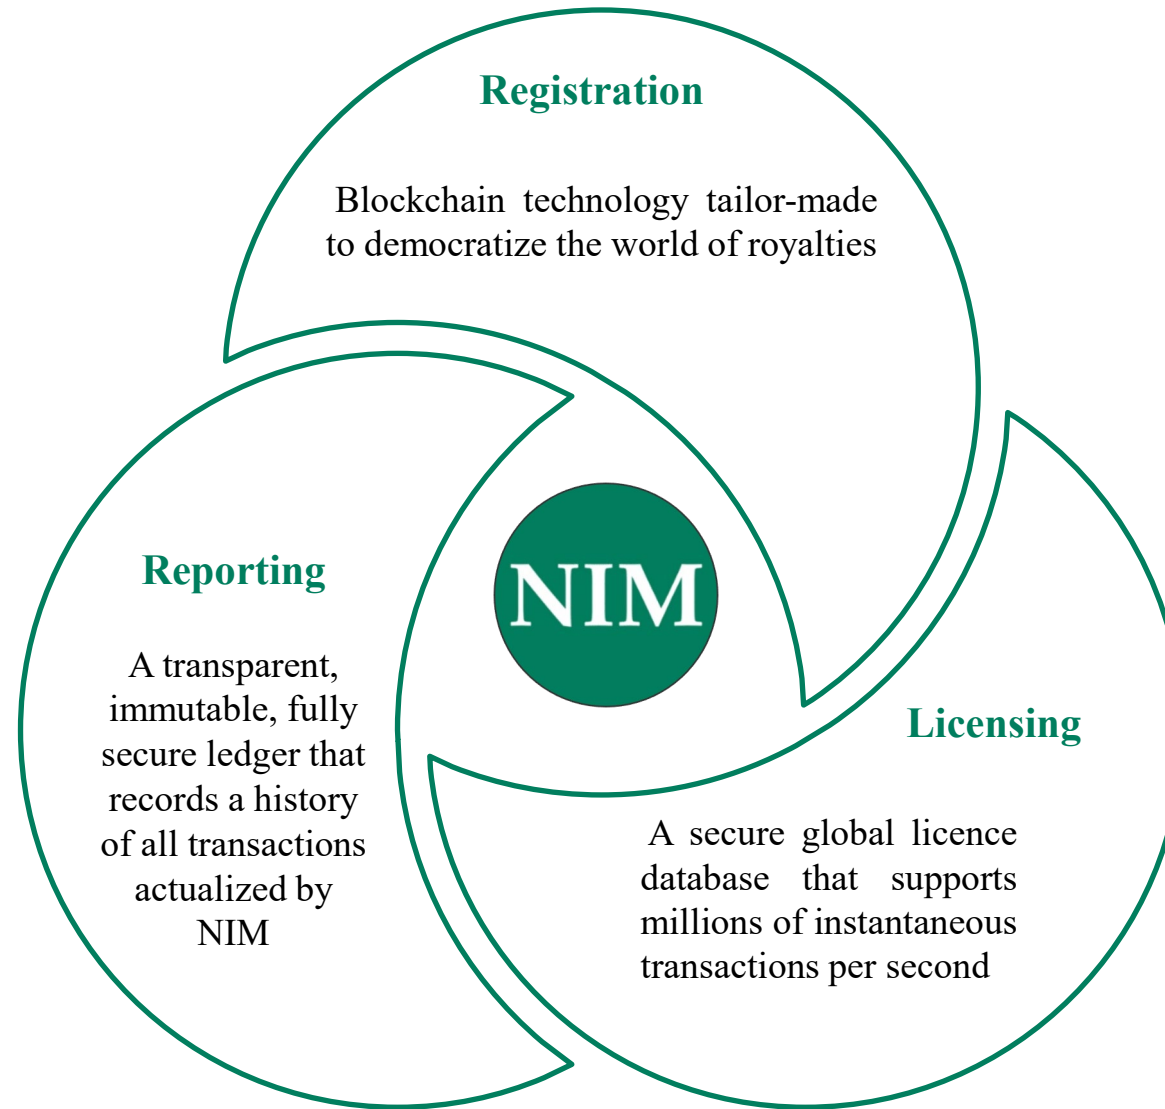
Registration

Blockchain technology tailor-made to democratize the world of royalties

NIM

Reporting

A transparent, immutable, fully secure ledger that records a history of all transactions actualized by NIM

Licensing

A secure global licence database that supports millions of instantaneous transactions per second